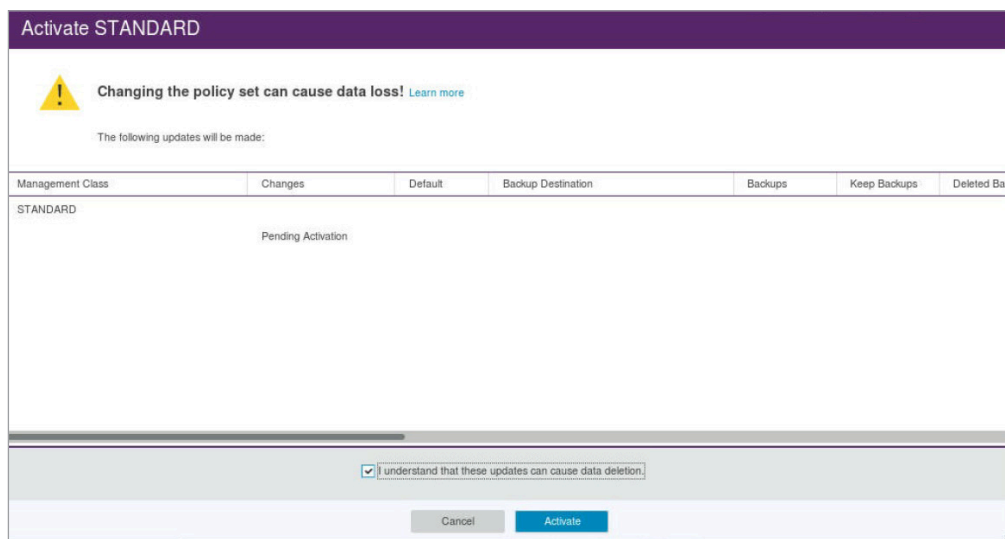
Activate STANDARD

Changing the policy set can cause data loss! Learn more

The following updates will be made:

| Management Class | Changes | Default | Backup Destination | Backups | Keep Backups | Deleted Ba |
|---|---|---|---|---|---|---|
| STANDARD | | | | | | |
| | Pending Activation | | | | | |

I understand that these updates can cause data deletion.

Cancel

Activate